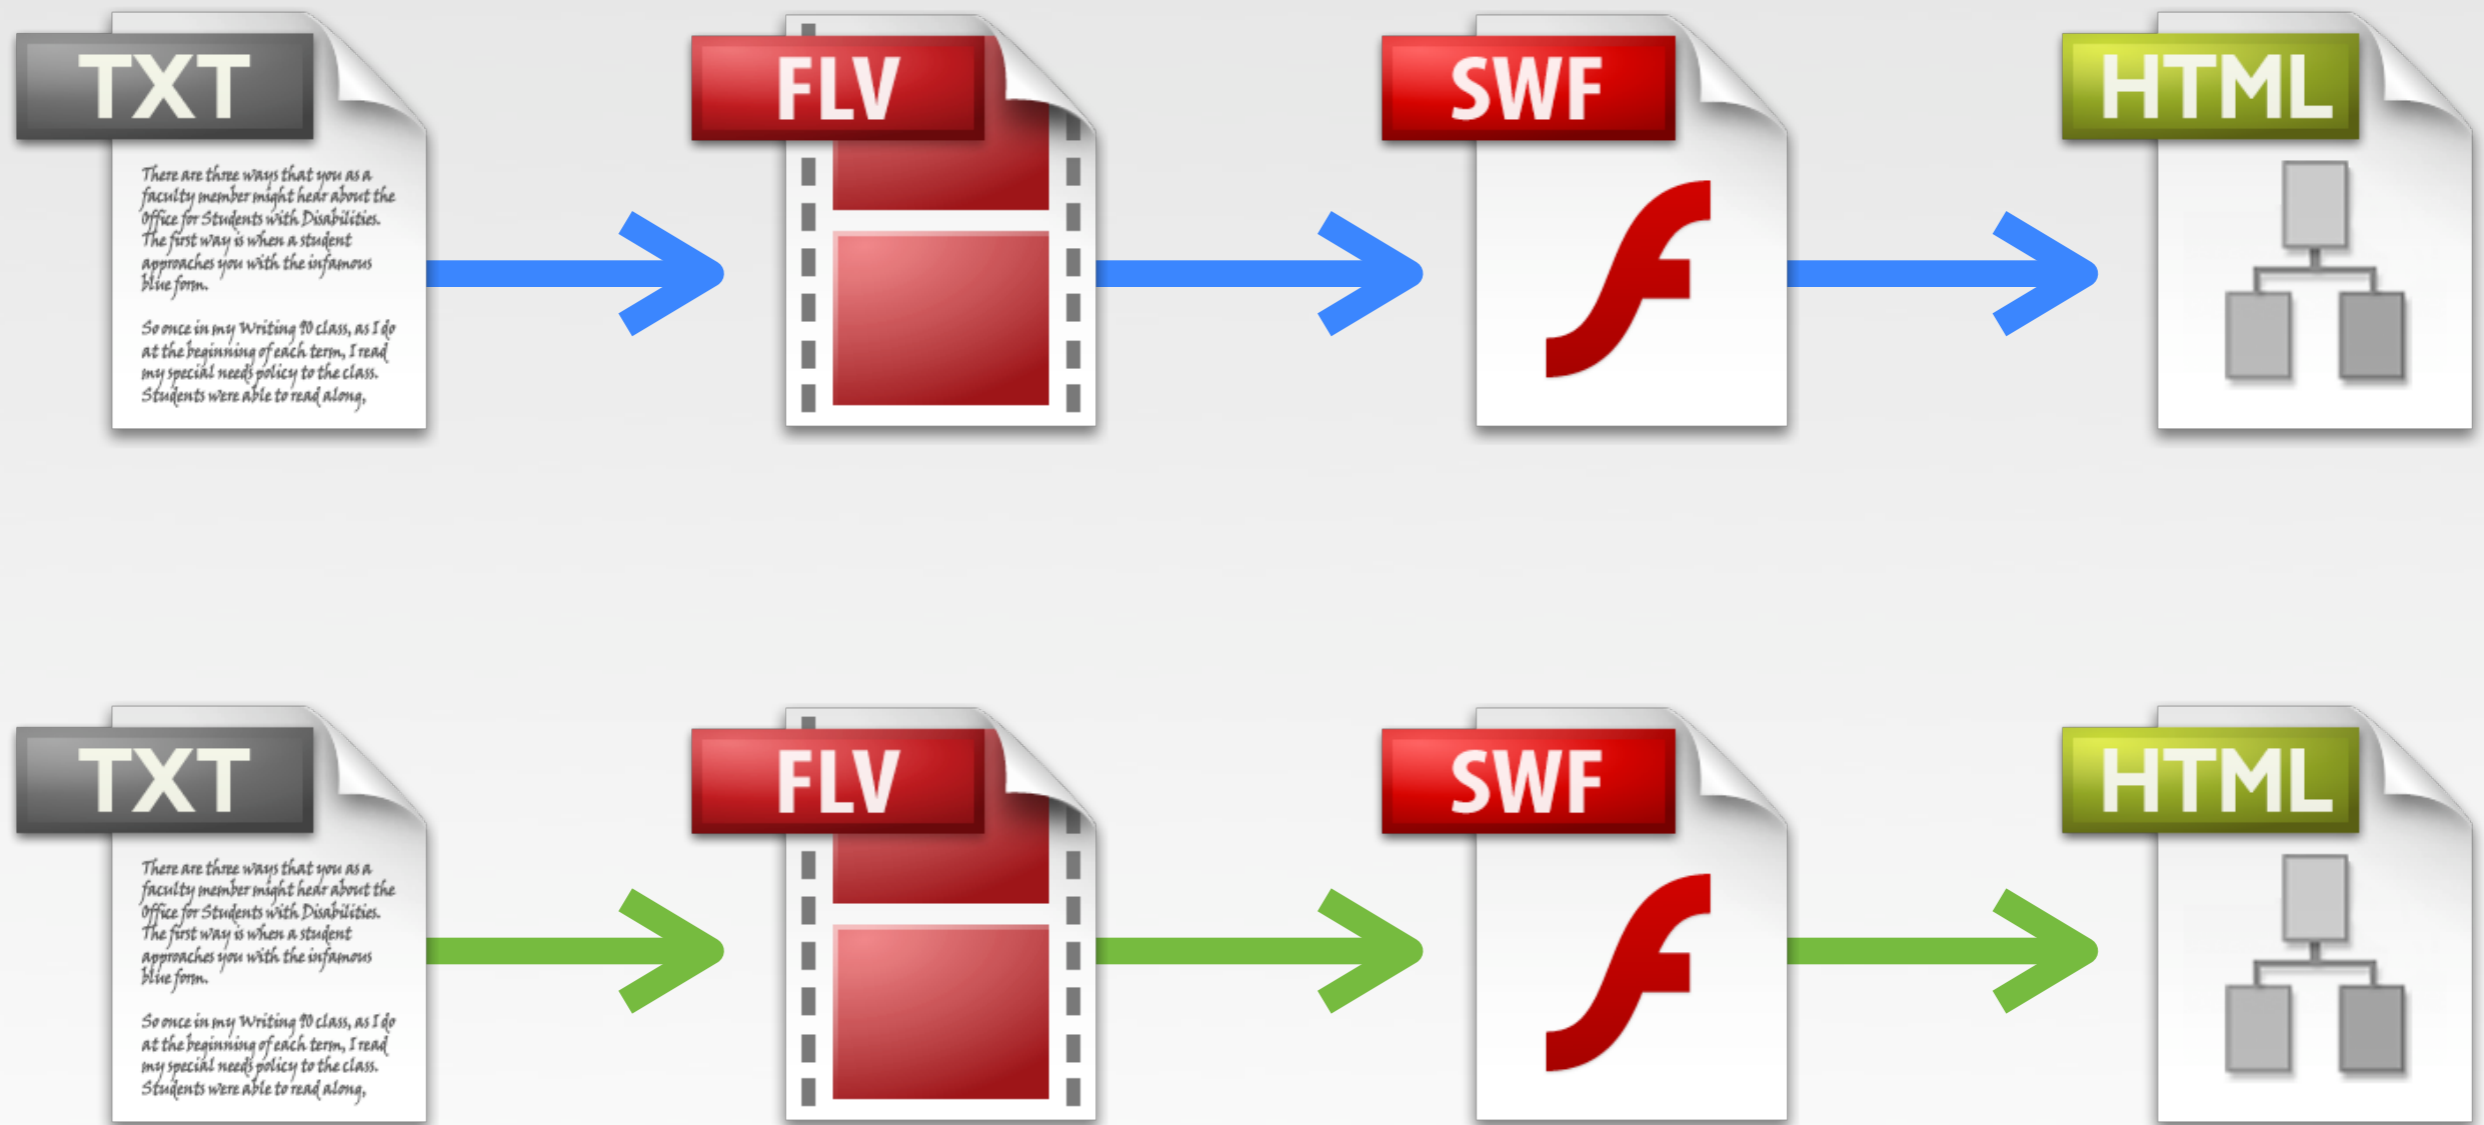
TXT

There are three ways that you as a faculty member might hear about the Office for Students with Disabilities. The first way is when a student approaches you with the infamous blue form.

So once in my Writing 90 class, as I do at the beginning of each term, I read my special needs policy to the class. Students were able to read along,

FLV

SWF

HTML

TXT

There are three ways that you as a faculty member might hear about the Office for Students with Disabilities. The first way is when a student approaches you with the infamous blue form.

So once in my Writing 90 class, as I do at the beginning of each term, I read my special needs policy to the class. Students were able to read along,

FLV

SWF

HTML